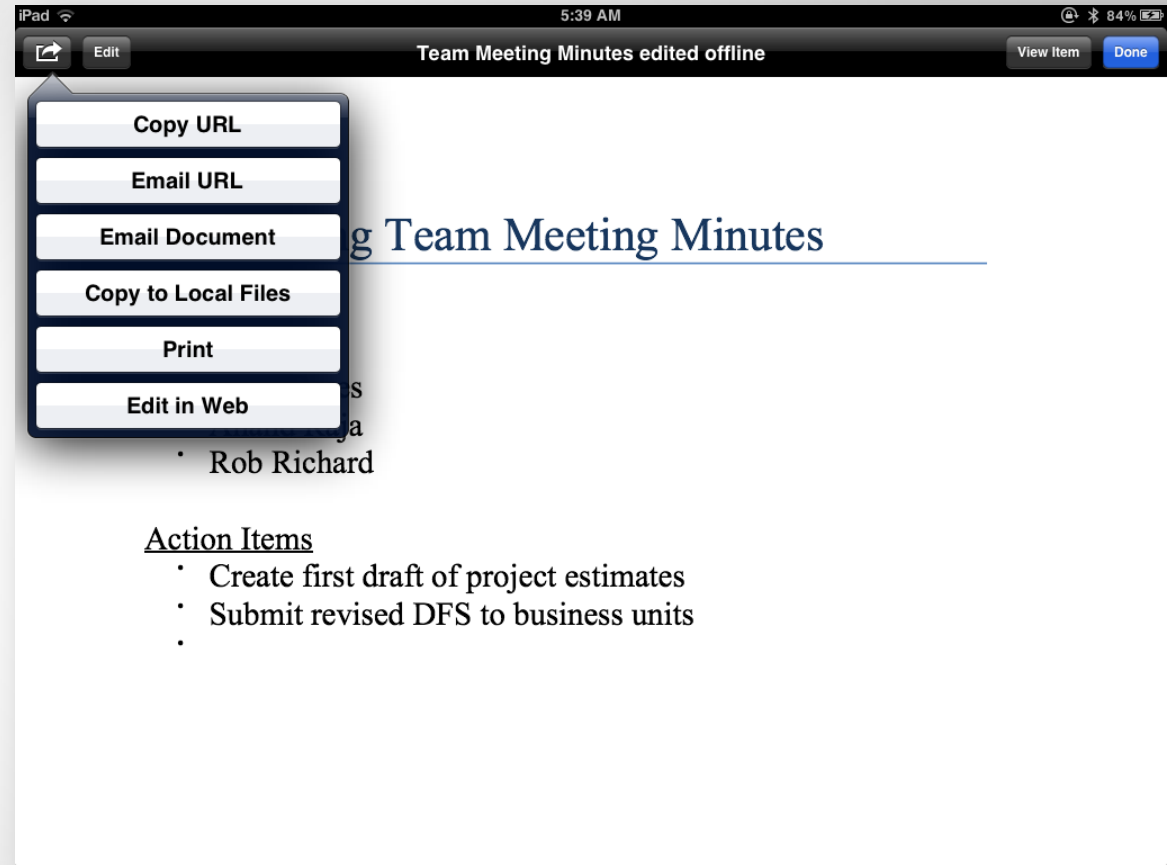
iPad 5:39 AM 84%

Edit Team Meeting Minutes edited offline View Item Done

Copy URL

Email URL

Email Document

Copy to Local Files

Print

Edit in Web

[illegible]g Team Meeting Minutes

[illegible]s

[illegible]a

- Rob Richard

Action Items

- Create first draft of project estimates
- Submit revised DFS to business units
-